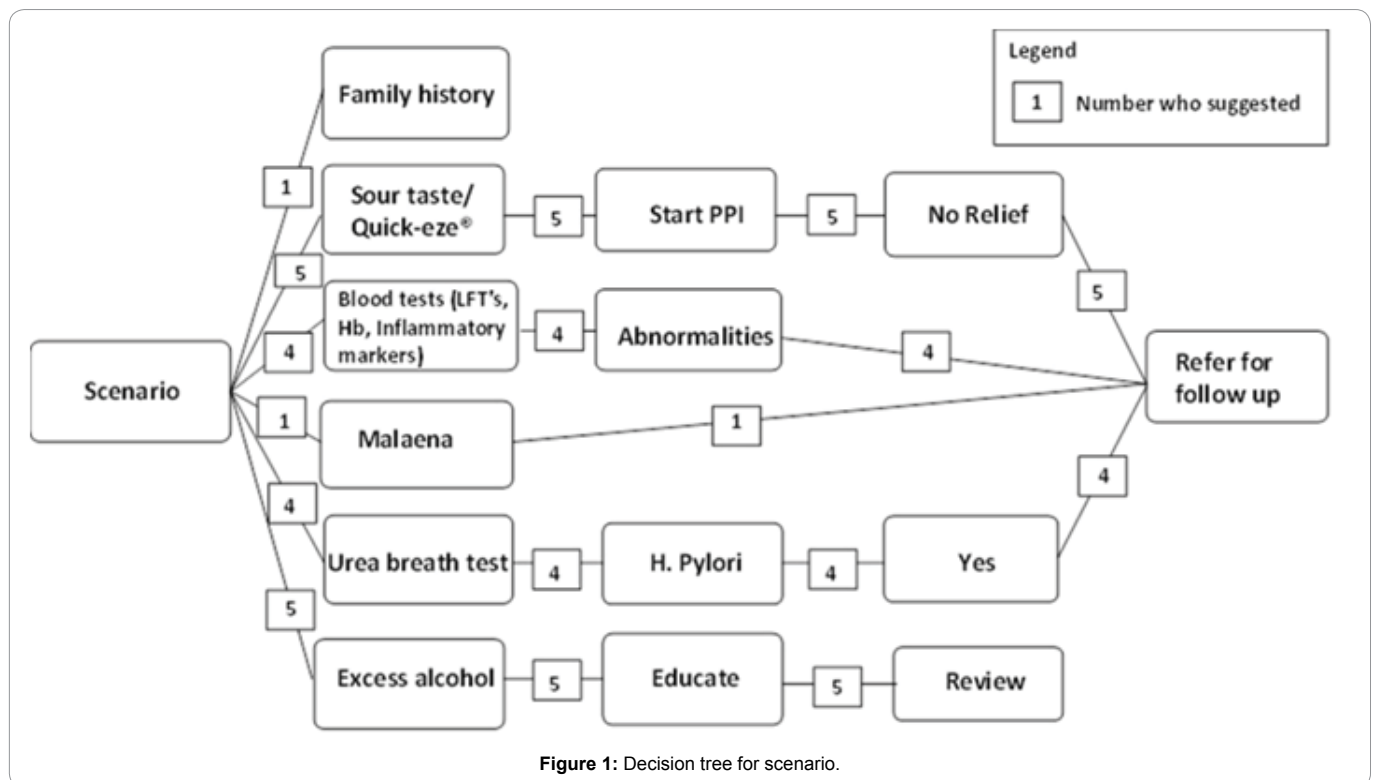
Legend

1 Number who suggested

Scenario

1

Family history

5

Sour taste/ Quick-eze®

5

Start PPI

5

No Relief

5

4

Blood tests (LFT's, Hb, Inflammatory markers)

4

Abnormalities

4

Refer for follow up

1

Malaena

1

4

4

Urea breath test

4

H. Pylori

4

Yes

5

Excess alcohol

5

Educate

5

Review

Figure 1: Decision tree for scenario.